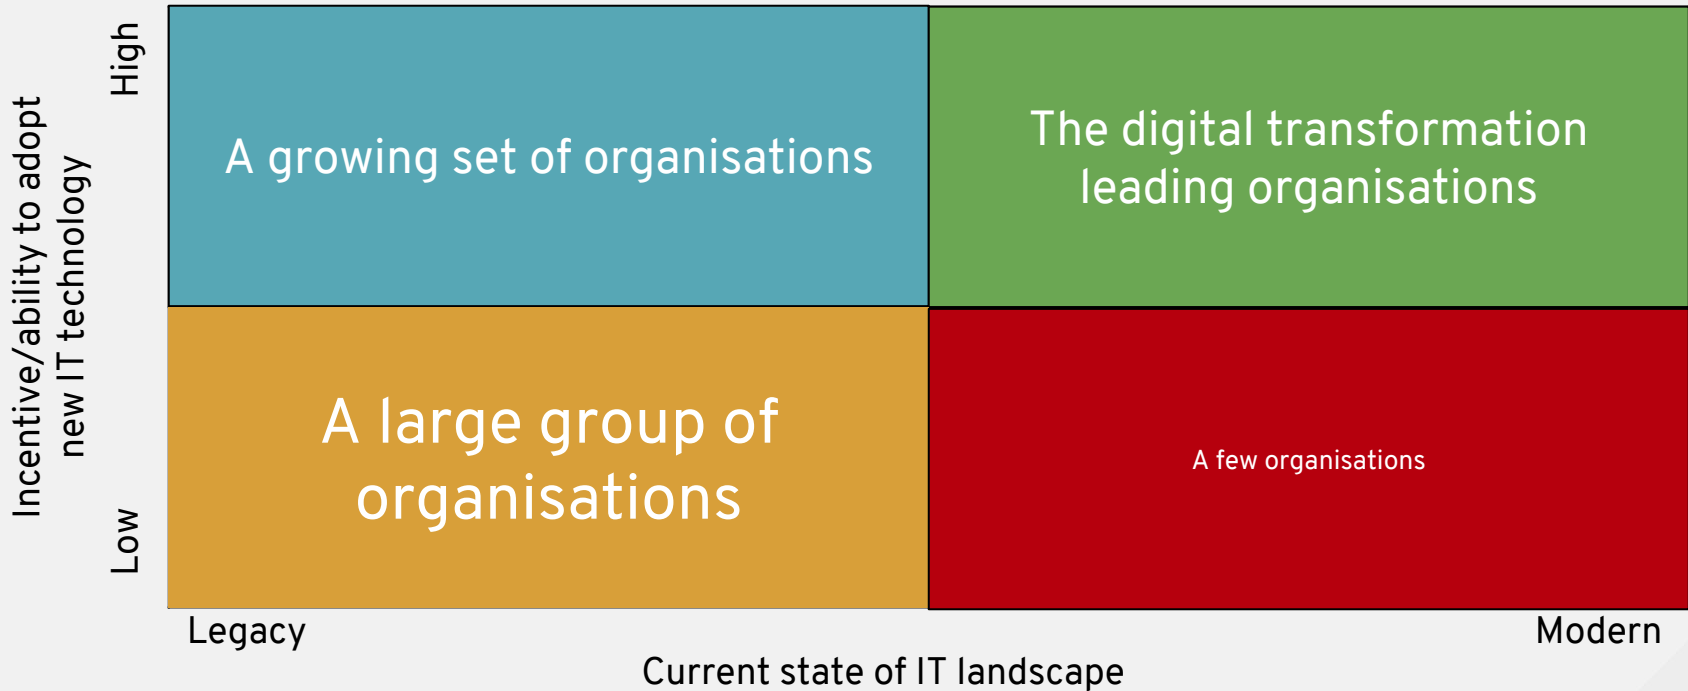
Incentive/ability to adopt new IT technology

High

Low

A growing set of organisations

The digital transformation leading organisations

A large group of organisations

A few organisations

Legacy

Modern

Current state of IT landscape